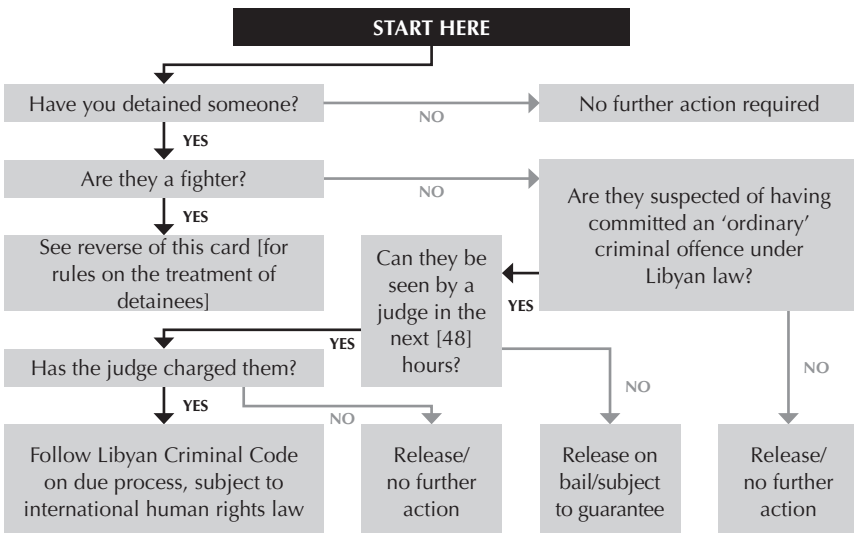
START HERE

Have you detained someone?

NO

No further action required

YES

Are they a fighter?

NO

Are they suspected of having committed an 'ordinary' criminal offence under Libyan law?

YES

See reverse of this card [for rules on the treatment of detainees]

Can they be seen by a judge in the next [48] hours?

YES

YES

Has the judge charged them?

NO

NO

YES

NO

Follow Libyan Criminal Code on due process, subject to international human rights law

Release/ no further action

Release on bail/subject to guarantee

Release/ no further action